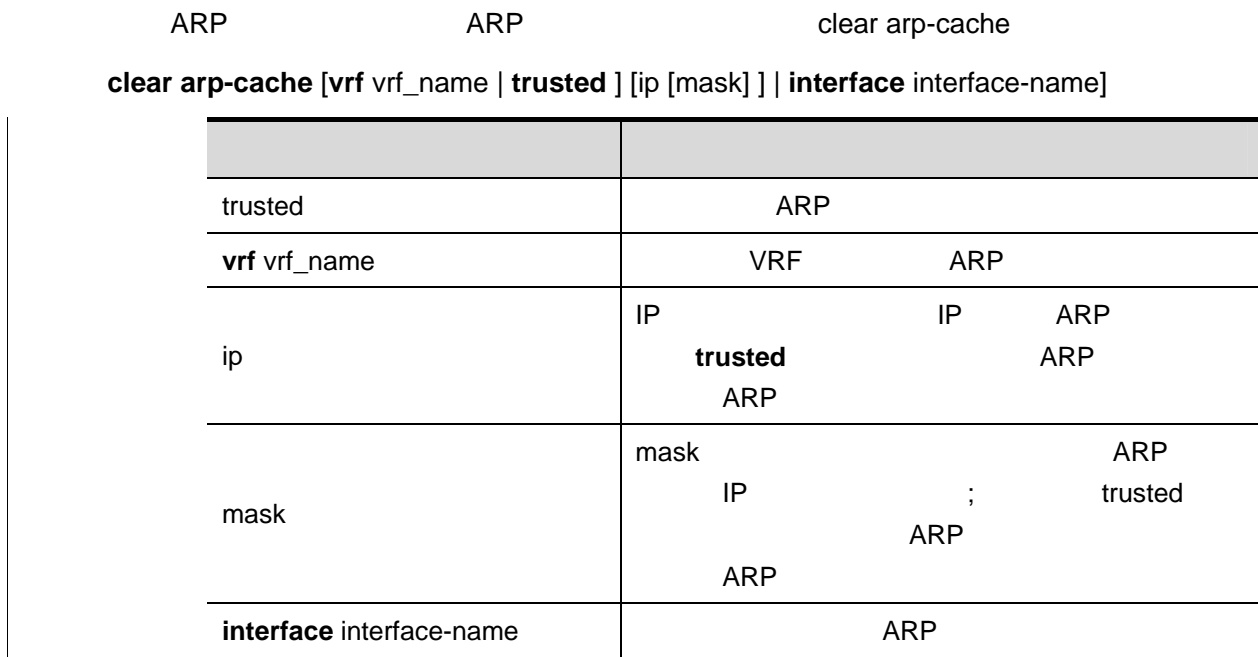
ARP ARP clear arp-cache

**clear arp-cache** [**vrf** vrf_name | **trusted** ] [ip [mask] ] | **interface** interface-name]

| | |
|---|---|
| trusted | ARP |
| **vrf** vrf_name | VRF ARP |
| ip | IP IP ARP **trusted** ARP ARP |
| mask | mask ARP IP ; trusted ARP ARP |
| **interface** interface-name | ARP |